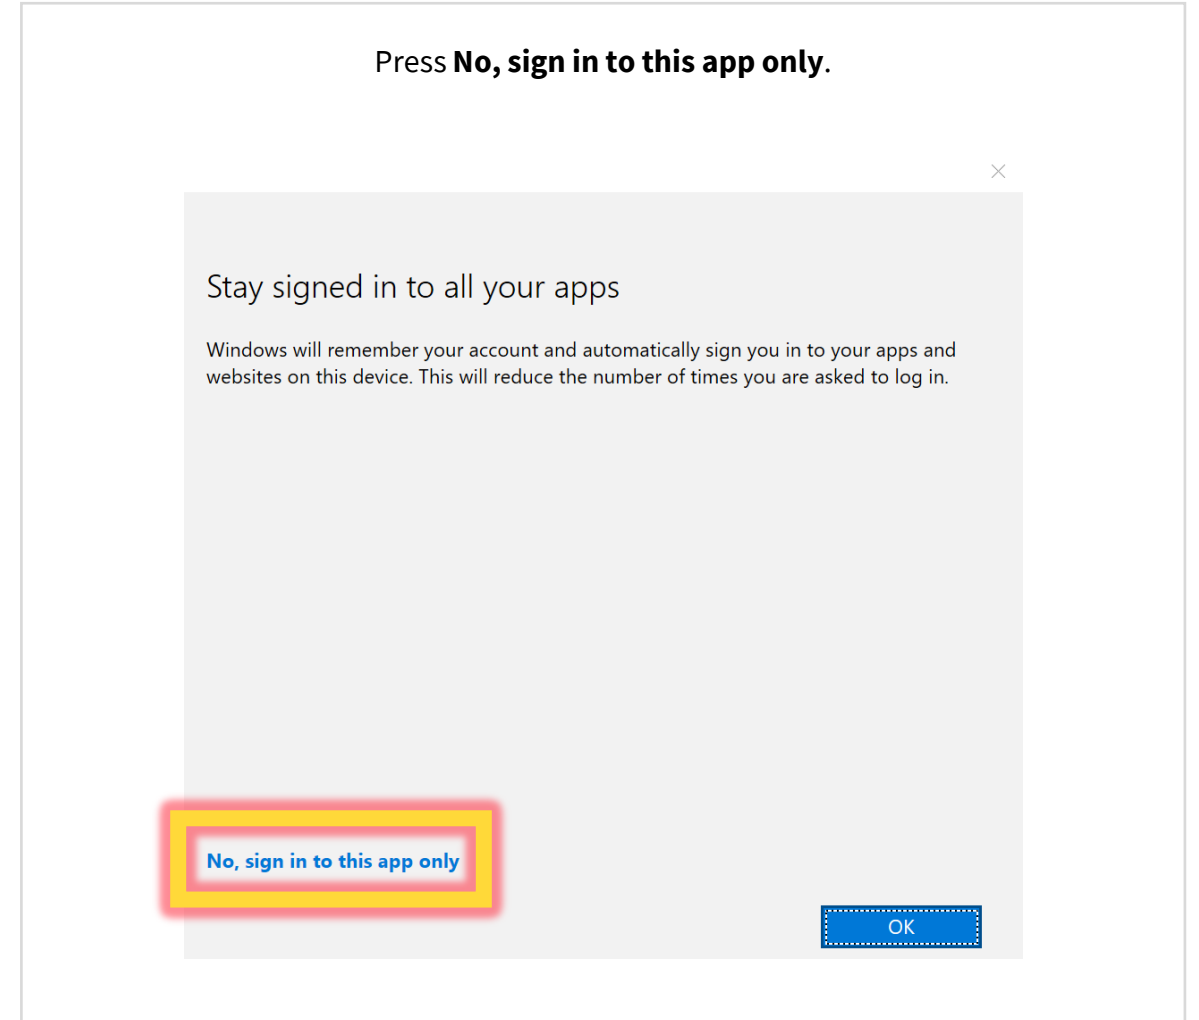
Press **No, sign in to this app only**.

×

Stay signed in to all your apps

Windows will remember your account and automatically sign you in to your apps and websites on this device. This will reduce the number of times you are asked to log in.

No, sign in to this app only

OK